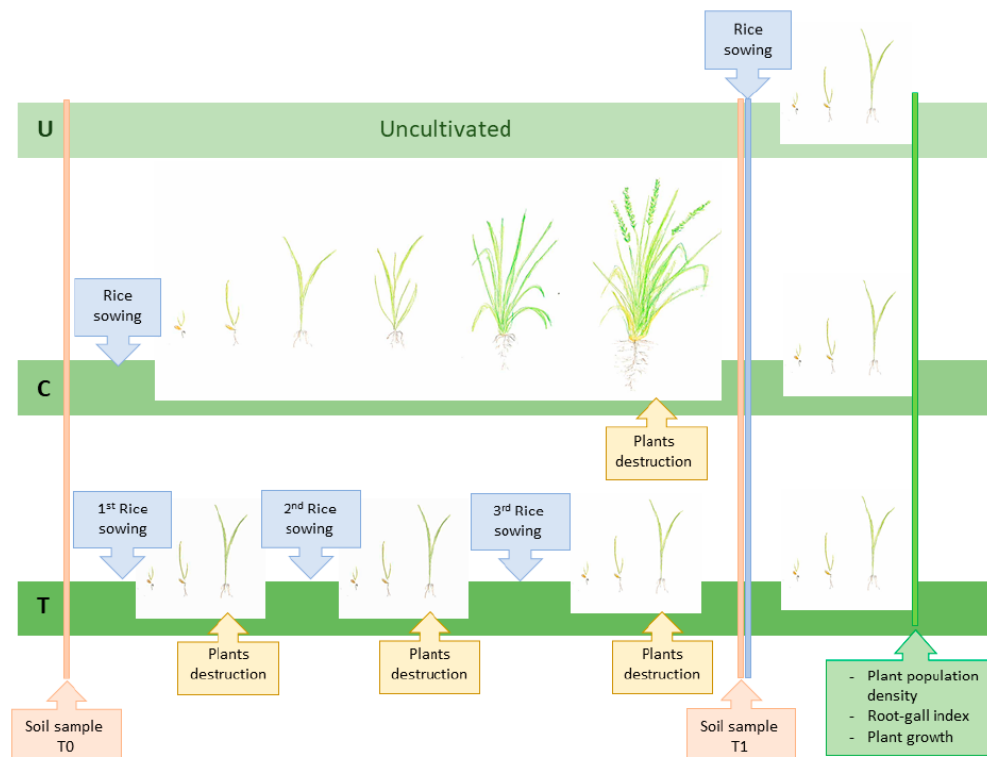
Rice sowing

U

Uncultivated

Rice sowing

C

Plants destruction

1$^{st}$ Rice sowing

2$^{nd}$ Rice sowing

3$^{rd}$ Rice sowing

T

Plants destruction

Plants destruction

Plants destruction

Soil sample T0

Soil sample T1

- Plant population density
- Root-gall index
- Plant growth